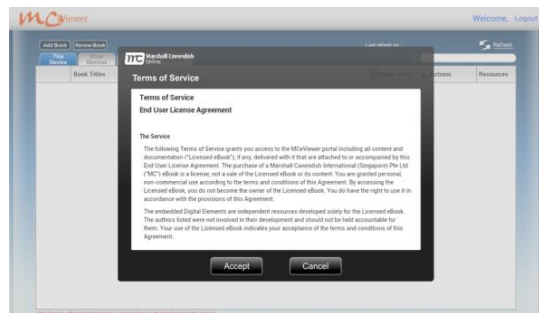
MCViewer

Welcome, Logout

Add Book Renew Book

This Device

Other Devices

Book Titles

Last eBook on

Refresh

Actions

Resources

mc Marshall Cavendish Online

Terms of Service

Terms of Service

End User License Agreement

The Service

The following Terms of Service grants you access to the MCeViewer portal including all content and documentation ("Licensed eBook"), if any, delivered with it that are attached to or accompanied by this End User License Agreement. The purchase of a Marshall Cavendish International (Singapore) Pte Ltd ("MC") eBook is a license, not a sale of the Licensed eBook or its content. You are granted personal, non-commercial use according to the terms and conditions of this Agreement. By accessing the Licensed eBook, you do not become the owner of the Licensed eBook. You do have the right to use it in accordance with the provisions of this Agreement.

The embedded Digital Elements are independent resources developed solely for the Licensed eBook. The authors listed were not involved in their development and should not be held accountable for them. Your use of the Licensed eBook indicates your acceptance of the terms and conditions of this Agreement.

Accept

Cancel

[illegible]